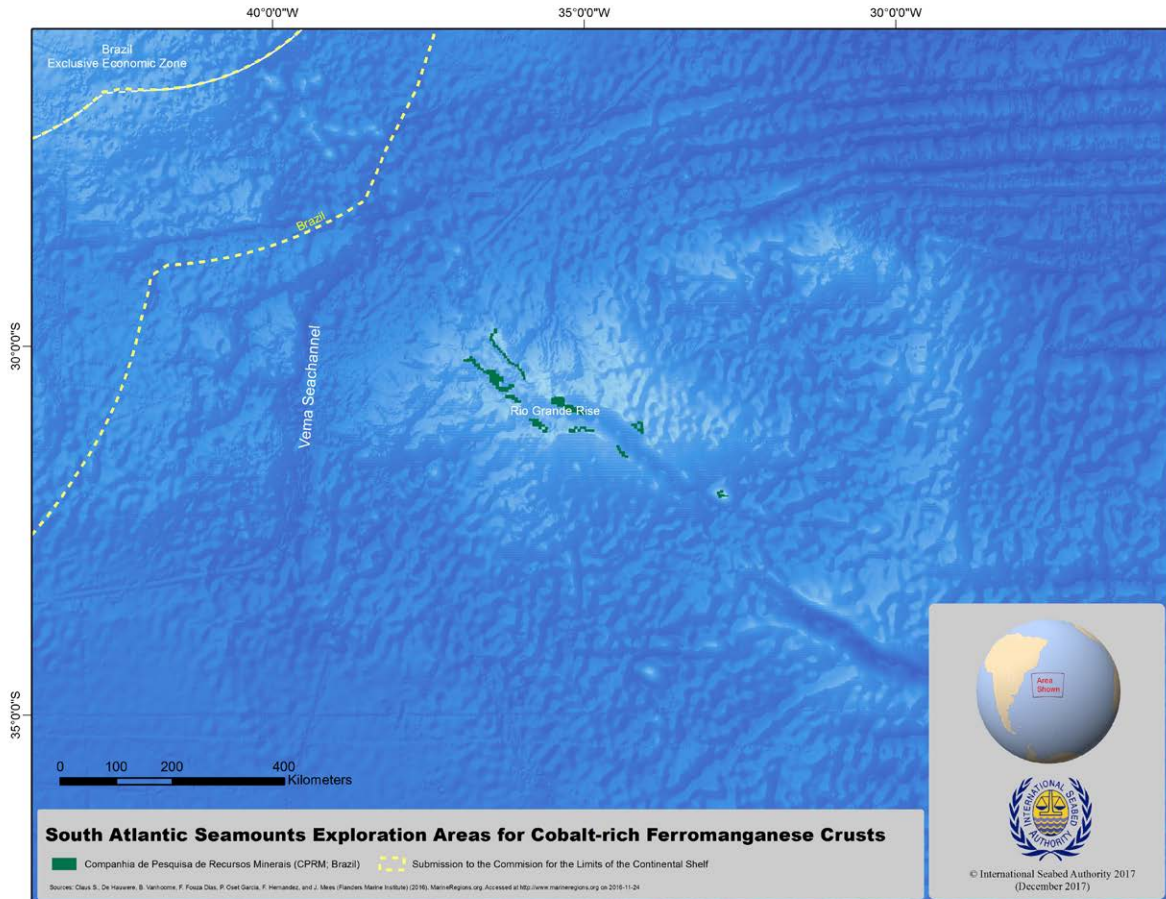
40°0'0"W
35°0'0"W
30°0'0"W

Brazil
Exclusive Economic Zone

Brazil

30°0'0"S

Vema Seachannel

Rio Grande Rise

35°0'0"S

0 100 200 400
Kilometers

Area Shown

INTERNATIONAL SEABED AUTHORITY

South Atlantic Seamounts Exploration Areas for Cobalt-rich Ferromanganese Crusts

Companhia de Pesquisa de Recursos Minerais (CPRM; Brazil)
Submission to the Commision for the Limits of the Continental Shelf

Sources: Claus S., De Hauwere, B. Vanhoorne, F. Souza Dias, P. Oset García, F. Hernandez, and J. Mees (Flanders Marine Institute) (2016). MarineRegions.org. Accessed at http://www.marineregions.org on 2016-11-24

© International Seabed Authority 2017
(December 2017)